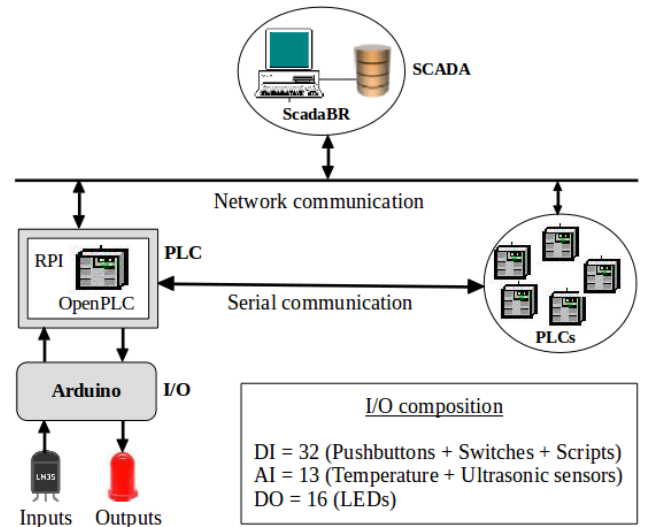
ScadaBR

SCADA

Network communication

RPI

OpenPLC

PLC

Serial communication

PLCs

Arduino

I/O

LM35

Inputs

Outputs

I/O composition

DI = 32 (Pushbuttons + Switches + Scripts)
AI = 13 (Temperature + Ultrasonic sensors)
DO = 16 (LEDs)